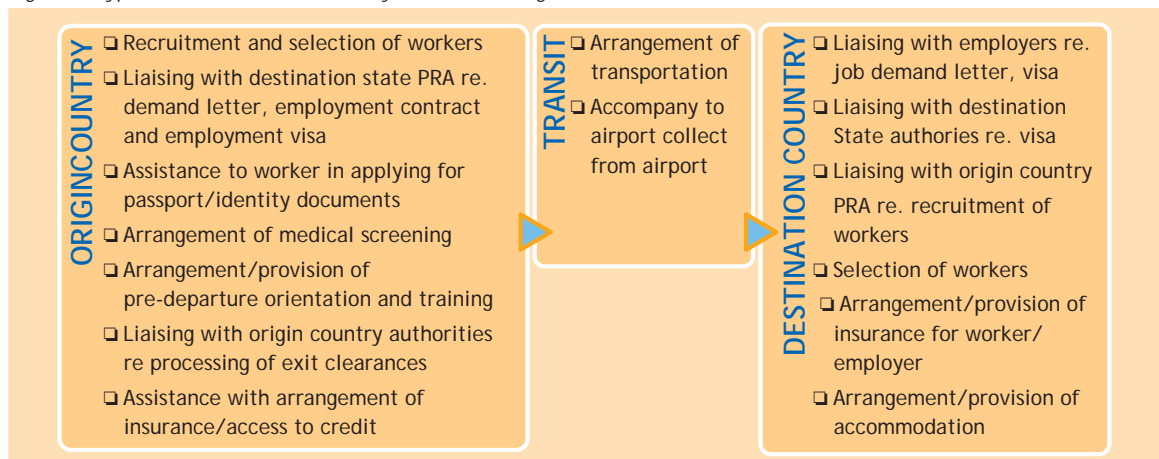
ORIGINCOUNTRY

❏ Recruitment and selection of workers

❏ Liaising with destination state PRA re. demand letter, employment contract and employment visa

❏ Assistance to worker in applying for passport/identity documents

❏ Arrangement of medical screening

❏ Arrangement/provision of pre-departure orientation and training

❏ Liaising with origin country authorities re processing of exit clearances

❏ Assistance with arrangement of insurance/access to credit

TRANSIT

❏ Arrangement of transportation

❏ Accompany to airport collect from airport

DESTINATION COUNTRY

❏ Liaising with employers re. job demand letter, visa

❏ Liaising with destination State authories re. visa

❏ Liaising with origin country PRA re. recruitment of workers

❏ Selection of workers

❏ Arrangement/provision of insurance for worker/ employer

❏ Arrangement/provision of accommodation